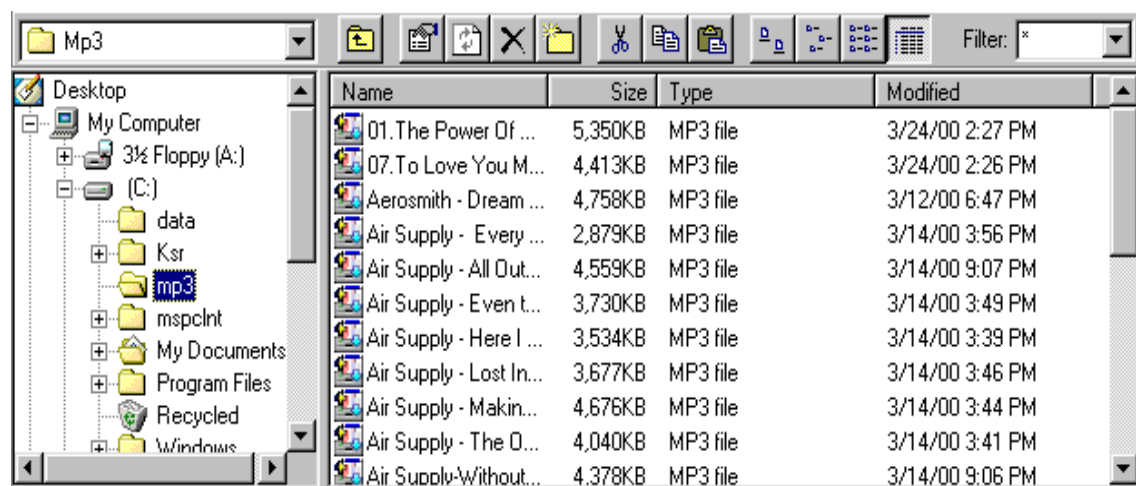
Mp3

Filter: *

Desktop
My Computer
3½ Floppy (A:)
(C:)
data
Ksr
mp3
mspclnt
My Documents
Program Files
Recycled
Windows

| Name | Size | Type | Modified |
|---|---|---|---|
| 01.The Power Of ... | 5,350KB | MP3 file | 3/24/00 2:27 PM |
| 07.To Love You M... | 4,413KB | MP3 file | 3/24/00 2:26 PM |
| Aerosmith - Dream ... | 4,758KB | MP3 file | 3/12/00 6:47 PM |
| Air Supply - Every ... | 2,879KB | MP3 file | 3/14/00 3:56 PM |
| Air Supply - All Out... | 4,559KB | MP3 file | 3/14/00 9:07 PM |
| Air Supply - Even t... | 3,730KB | MP3 file | 3/14/00 3:49 PM |
| Air Supply - Here I ... | 3,534KB | MP3 file | 3/14/00 3:39 PM |
| Air Supply - Lost In... | 3,677KB | MP3 file | 3/14/00 3:46 PM |
| Air Supply - Makin... | 4,676KB | MP3 file | 3/14/00 3:44 PM |
| Air Supply - The O... | 4,040KB | MP3 file | 3/14/00 3:41 PM |
| Air Supply-Without... | 4,378KB | MP3 file | 3/14/00 9:06 PM |